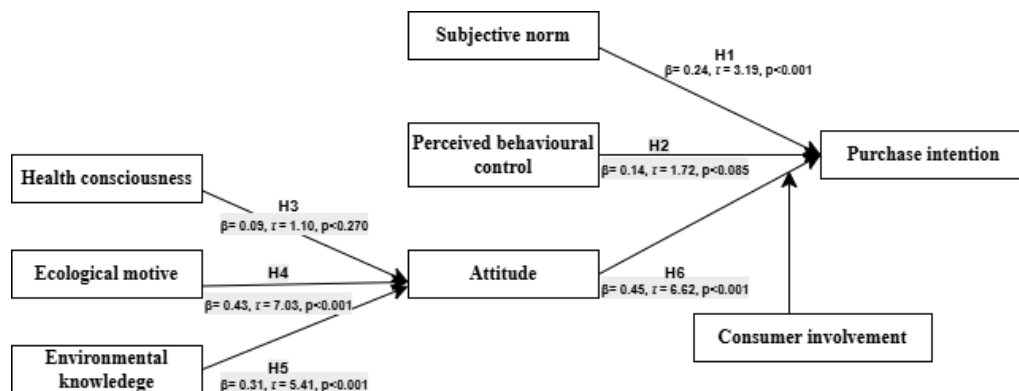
Subjective norm

H1
β= 0.24, τ = 3.19, p<0.001

Perceived behavioural control

H2
β= 0.14, τ = 1.72, p<0.085

Purchase intention

Health consciousness

H3
β= 0.09, τ = 1.10, p<0.270

Ecological motive

H4
β= 0.43, τ = 7.03, p<0.001

Attitude

H6
β= 0.45, τ = 6.62, p<0.001

Consumer involvement

Environmental knowledege

H5
β= 0.31, τ = 5.41, p<0.001